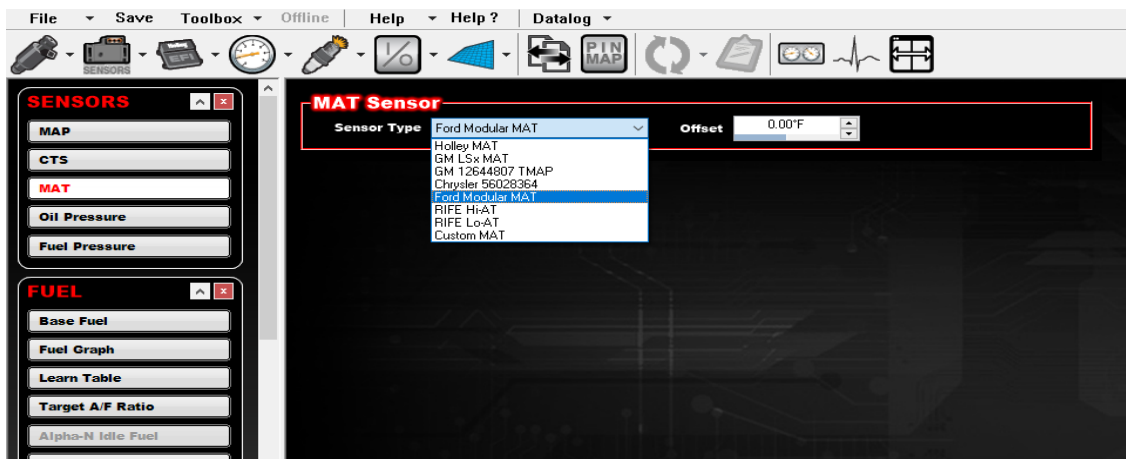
File ▾ Save Toolbox ▾ Offline | Help ▾ Help ? | Datalog ▾

SENSORS

PIN MAP

SENSORS

MAP

CTS

MAT

Oil Pressure

Fuel Pressure

FUEL

Base Fuel

Fuel Graph

Learn Table

Target A/F Ratio

Alpha-N Idle Fuel

MAT Sensor

Sensor Type Ford Modular MAT

Offset 0.00°F

Holley MAT
GM LSx MAT
GM 12644807 TMAP
Chrysler 56028364
Ford Modular MAT
RIFE Hi-AT
RIFE Lo-AT
Custom MAT